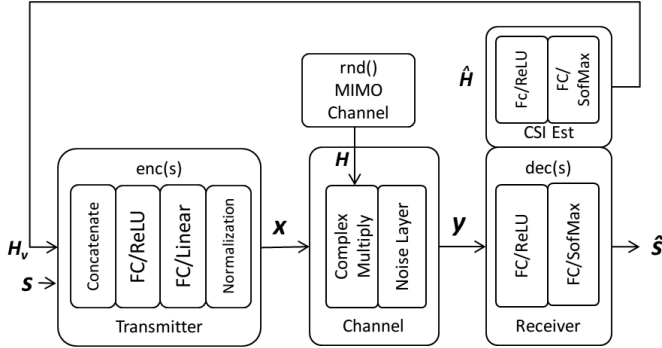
rnd()
MIMO
Channel

Fc/ReLU
FC/
SofMax
CSI Est

$\hat{H}$

enc(s)
Concatenate
FC/ReLU
FC/Linear
Normalization
Transmitter

$H_v$
$s$
$x$

$H$
Complex
Multply
Noise Layer
Channel

$y$

dec(s)
FC/ReLU
FC/SofMax
Receiver

$\hat{s}$